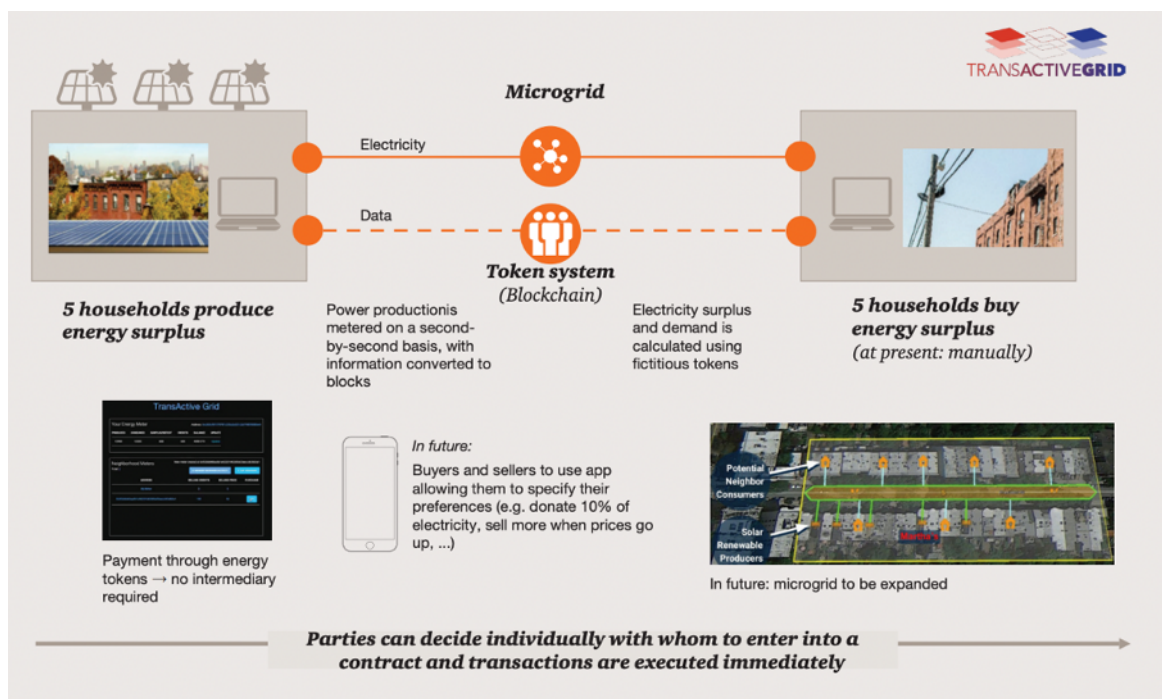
TRANSACTIVEGRID

Microgrid

Electricity

Data

Token system
(Blockchain)

5 households produce energy surplus

Power productionis metered on a second-by-second basis, with information converted to blocks

Electricity surplus and demand is calculated using fictitious tokens

5 households buy energy surplus
(at present: manually)

TransActive Grid

Your Energy Meter

Neighborhood Meters

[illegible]

Payment through energy tokens → no intermediary required

In future:
Buyers and sellers to use app allowing them to specify their preferences (e.g. donate 10% of electricity, sell more when prices go up, ...)

Potential Neighbor Consumers

Solar Renewable Producers

In future: microgrid to be expanded

Parties can decide individually with whom to enter into a contract and transactions are executed immediately